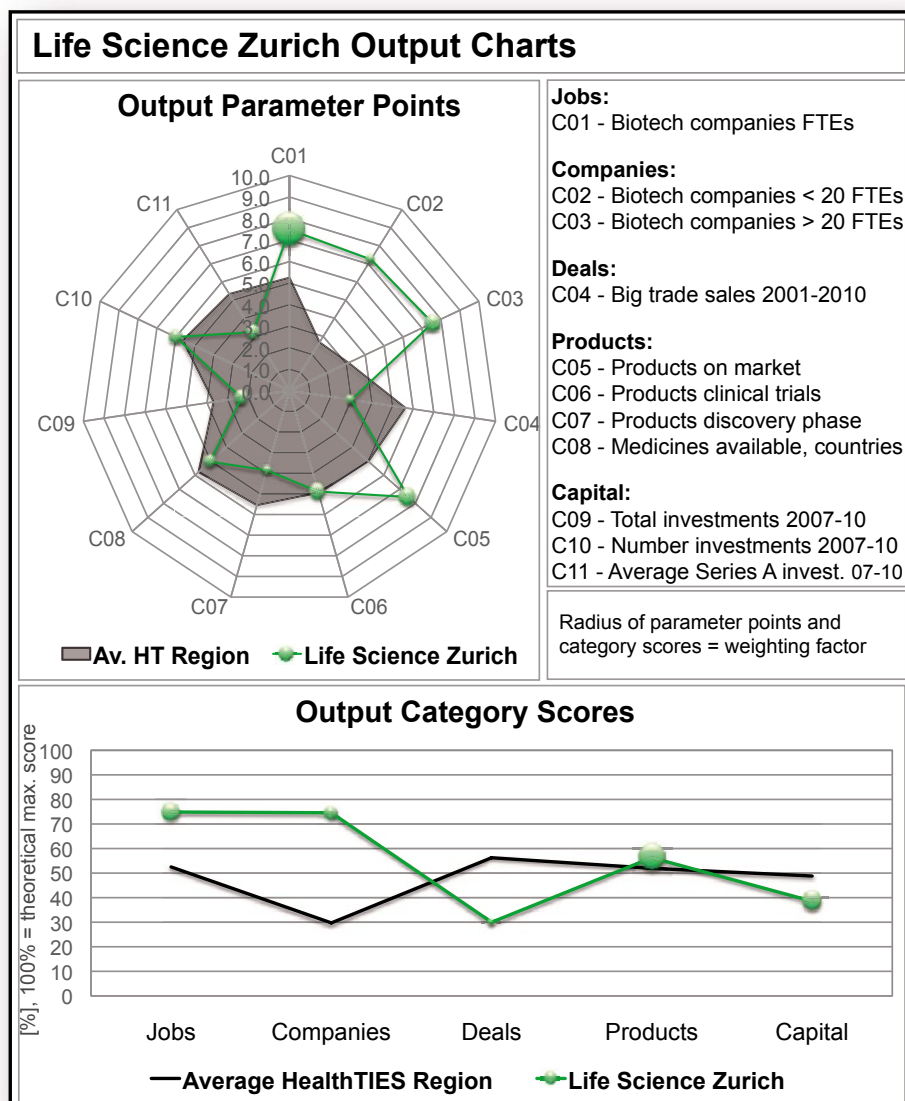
Life Science Zurich Output Charts

Output Parameter Points

C01
C02
C03
C04
C05
C06
C07
C08
C09
C10
C11

10.0
9.0
8.0
7.0
6.0
5.0
4.0
3.0
2.0
1.0
0.0

Av. HT Region    Life Science Zurich

Jobs:
C01 - Biotech companies FTEs

Companies:
C02 - Biotech companies < 20 FTEs
C03 - Biotech companies > 20 FTEs

Deals:
C04 - Big trade sales 2001-2010

Products:
C05 - Products on market
C06 - Products clinical trials
C07 - Products discovery phase
C08 - Medicines available, countries

Capital:
C09 - Total investments 2007-10
C10 - Number investments 2007-10
C11 - Average Series A invest. 07-10

Radius of parameter points and category scores = weighting factor

Output Category Scores

[%], 100% = theoretical max. score

100
90
80
70
60
50
40
30
20
10
0

Jobs    Companies    Deals    Products    Capital

Average HealthTIES Region    Life Science Zurich